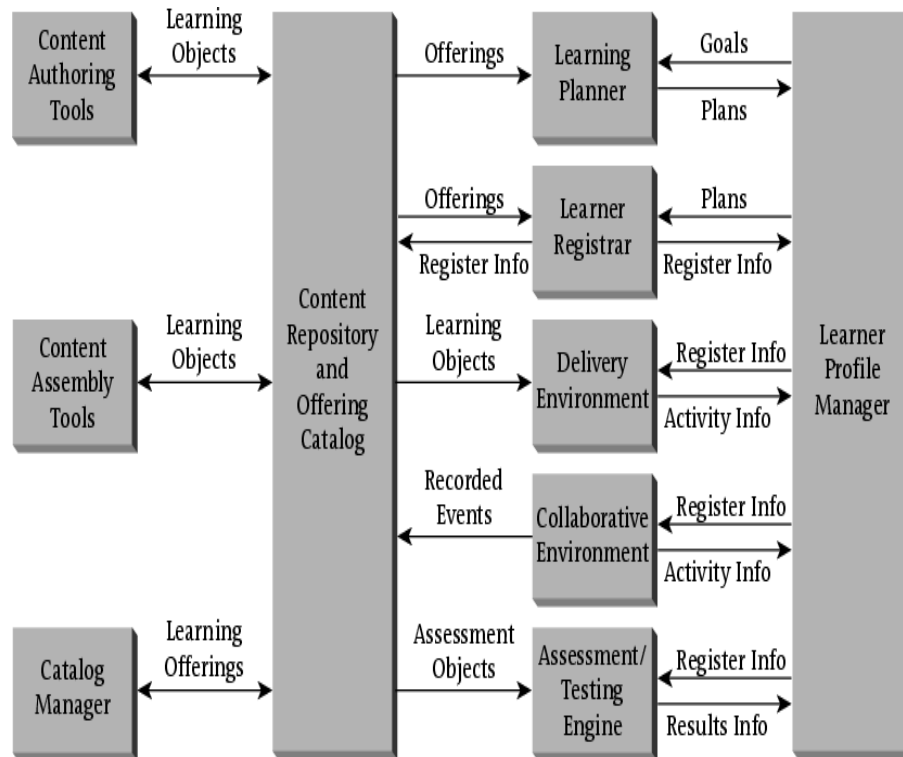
Content Authoring Tools

Learning Objects

Offerings

Learning Planner

Goals

Plans

Offerings

Learner Registrar

Plans

Register Info

Register Info

Content Repository and Offering Catalog

Content Assembly Tools

Learning Objects

Learning Objects

Delivery Environment

Register Info

Activity Info

Learner Profile Manager

Recorded Events

Collaborative Environment

Register Info

Activity Info

Catalog Manager

Learning Offerings

Assessment Objects

Assessment/ Testing Engine

Register Info

Results Info